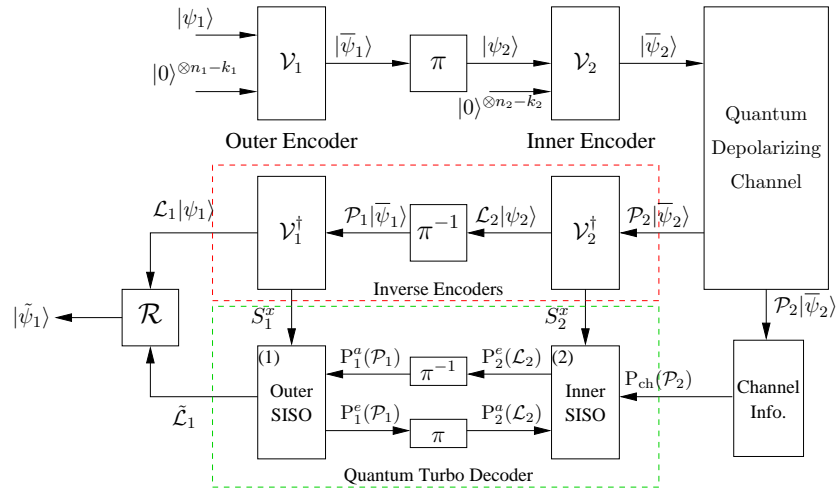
$|\psi_1\rangle$

$|0\rangle^{\otimes n_1-k_1}$

$\mathcal{V}_1$

$|\overline{\psi}_1\rangle$

$\pi$

$|\psi_2\rangle$

$|0\rangle^{\otimes n_2-k_2}$

$\mathcal{V}_2$

$|\overline{\psi}_2\rangle$

Outer Encoder

Inner Encoder

Quantum Depolarizing Channel

$\mathcal{L}_1|\psi_1\rangle$

$\mathcal{V}_1^\dagger$

$\mathcal{P}_1|\overline{\psi}_1\rangle$

$\pi^{-1}$

$\mathcal{L}_2|\psi_2\rangle$

$\mathcal{V}_2^\dagger$

$\mathcal{P}_2|\overline{\psi}_2\rangle$

Inverse Encoders

$|\tilde{\psi}_1\rangle$

$\mathcal{R}$

$S_1^x$

$S_2^x$

$\mathcal{P}_2|\overline{\psi}_2\rangle$

(1) Outer SISO

$\mathrm{P}_1^a(\mathcal{P}_1)$

$\pi^{-1}$

$\mathrm{P}_2^e(\mathcal{L}_2)$

(2) Inner SISO

$\mathrm{P}_{\mathrm{ch}}(\mathcal{P}_2)$

Channel Info.

$\tilde{\mathcal{L}}_1$

$\mathrm{P}_1^e(\mathcal{P}_1)$

$\pi$

$\mathrm{P}_2^a(\mathcal{L}_2)$

Quantum Turbo Decoder